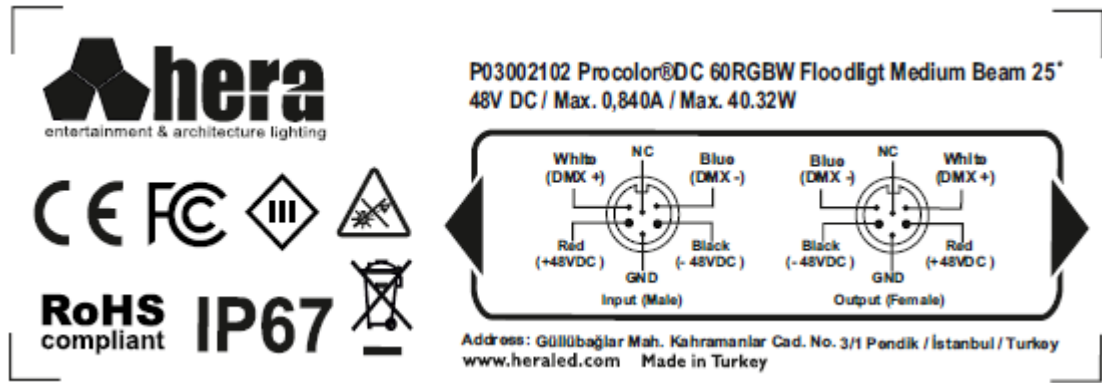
hera
entertainment & architecture lighting

CE FC III

RoHS compliant IP67

P03002102 Procolor®DC 60RGBW Floodligt Medium Beam 25˚
48V DC / Max. 0,840A / Max. 40.32W

NC
White (DMX +)
Blue (DMX -)
Red (+48VDC)
Black (- 48VDC)
GND
Input (Male)

NC
Blue (DMX -)
White (DMX +)
Black (- 48VDC)
Red (+48VDC)
GND
Output (Female)

Address: Güllübağlar Mah. Kahramanlar Cad. No. 3/1 Pendik / İstanbul / Turkey
www.heraled.com Made in Turkey